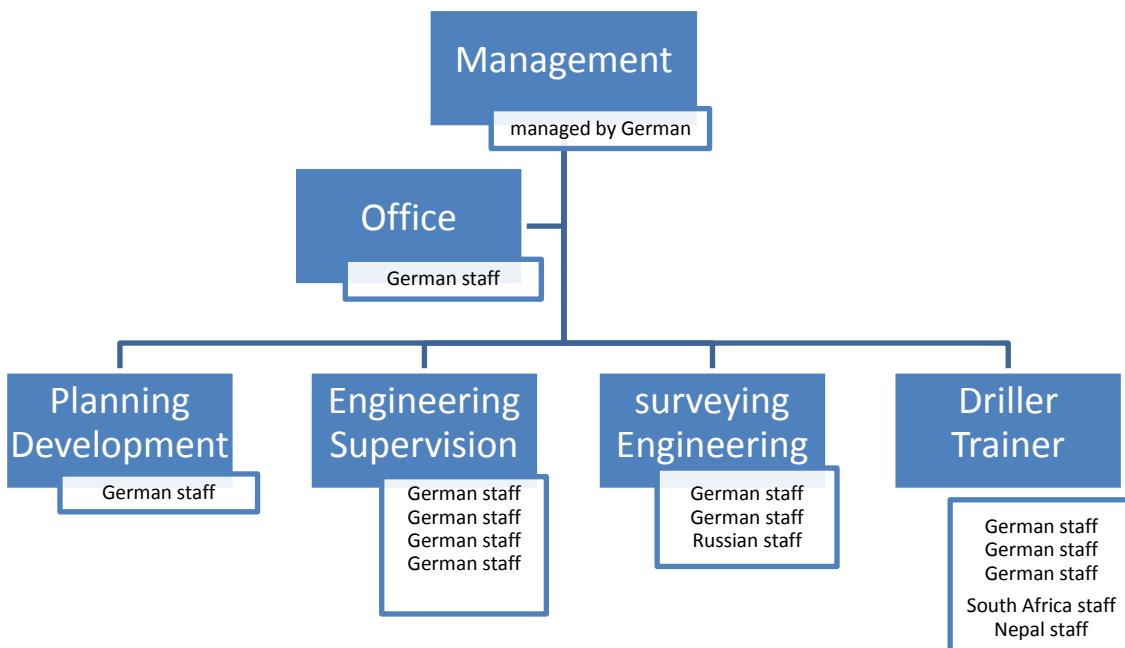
Management
managed by German

Office
German staff

Planning Development
German staff

Engineering Supervision
German staff
German staff
German staff
German staff

surveying Engineering
German staff
German staff
Russian staff

Driller Trainer
German staff
German staff
German staff
South Africa staff
Nepal staff